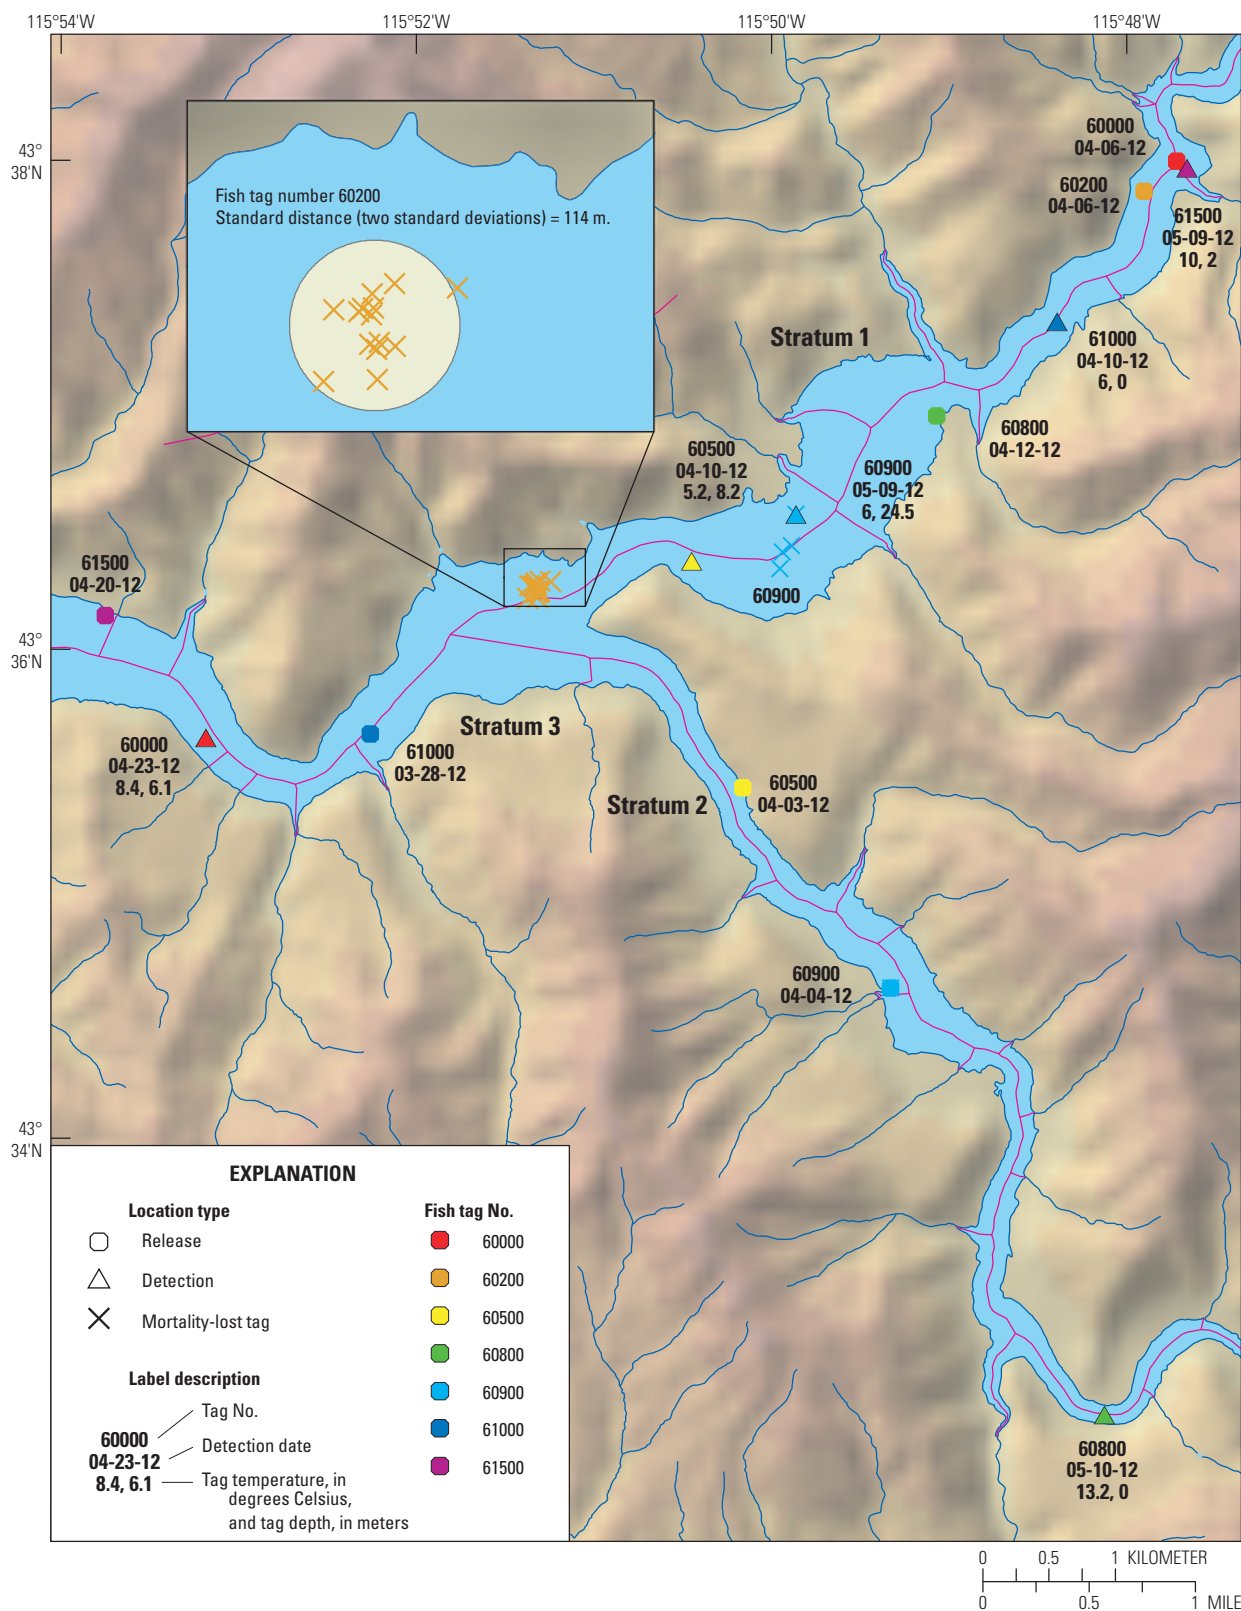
115°54'W 115°52'W 115°50'W 115°48'W

43° 38'N

43° 36'N

43° 34'N

Fish tag number 60200
Standard distance (two standard deviations) = 114 m.

60000
04-06-12

60200
04-06-12

61500
05-09-12
10, 2

Stratum 1

61000
04-10-12
6, 0

60800
04-12-12

60500
04-10-12
5.2, 8.2

60900
05-09-12
6, 24.5

60900

61500
04-20-12

60000
04-23-12
8.4, 6.1

Stratum 3

61000
03-28-12

60500
04-03-12

Stratum 2

60900
04-04-12

60800
05-10-12
13.2, 0

EXPLANATION

Location type
Release
Detection
Mortality-lost tag

Label description
60000
04-23-12
8.4, 6.1
Tag No.
Detection date
Tag temperature, in degrees Celsius, and tag depth, in meters

Fish tag No.
60000
60200
60500
60800
60900
61000
61500

0 0.5 1 KILOMETER
0 0.5 1 MILE